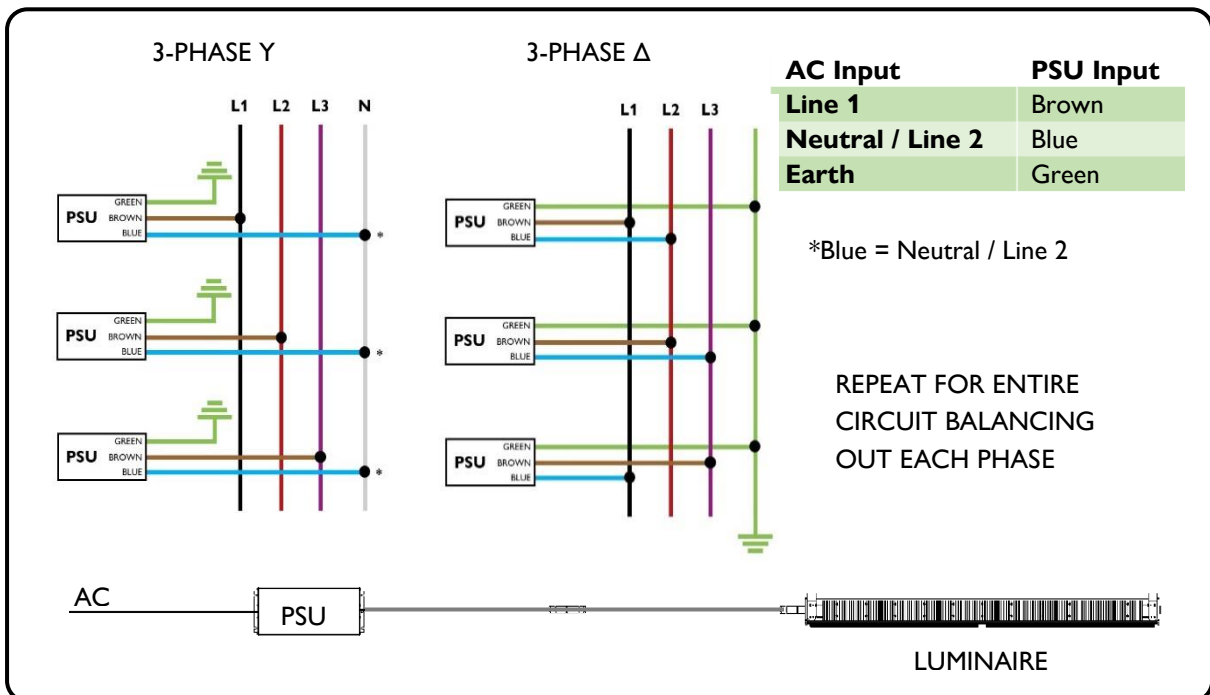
3-PHASE Y

L1 L2 L3 N

PSU GREEN BROWN BLUE *

PSU GREEN BROWN BLUE *

PSU GREEN BROWN BLUE *

3-PHASE Δ

L1 L2 L3

PSU GREEN BROWN BLUE

PSU GREEN BROWN BLUE

PSU GREEN BROWN BLUE

| AC Input | PSU Input |
|---|---|
| Line 1 | Brown |
| Neutral / Line 2 | Blue |
| Earth | Green |

*Blue = Neutral / Line 2

REPEAT FOR ENTIRE CIRCUIT BALANCING OUT EACH PHASE

AC

PSU

LUMINAIRE